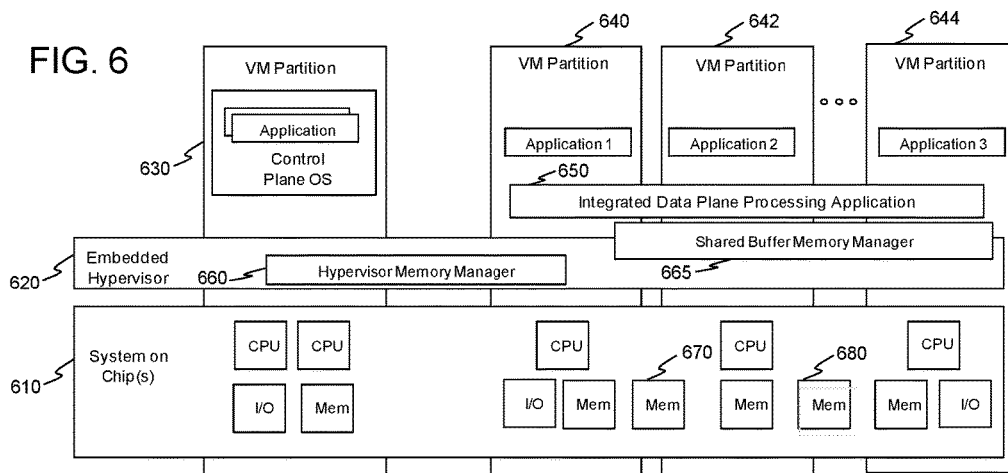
FIG. 6

640

642

644

VM Partition

VM Partition

VM Partition

VM Partition

Application

Control Plane OS

630

Application 1

Application 2

Application 3

650

Integrated Data Plane Processing Application

Shared Buffer Memory Manager

Embedded Hypervisor

620

660

Hypervisor Memory Manager

665

System on Chip(s)

610

CPU

CPU

CPU

CPU

CPU

I/O

Mem

I/O

Mem

670

Mem

Mem

680

Mem

Mem

I/O